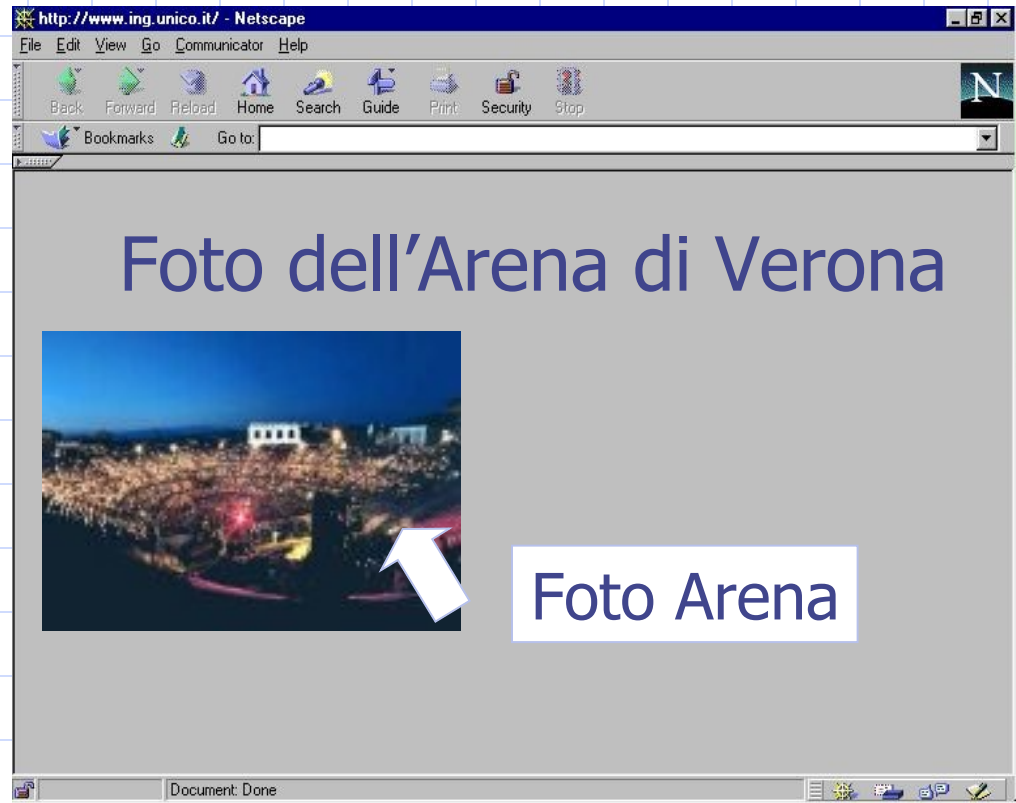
http://www.ing.unico.it/ - Netscape

File Edit View Go Communicator Help

Back Forward Reload Home Search Guide Print Security Stop

Bookmarks Go to:

Foto dell'Arena di Verona

Foto Arena

Document: Done